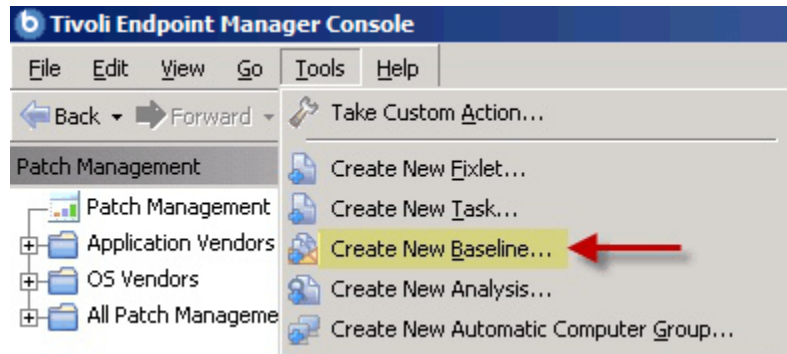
Tivoli Endpoint Manager Console

File Edit View Go Tools Help

Back Forward

Take Custom Action...

Patch Management

Create New Fixlet...

Patch Management

Create New Task...

Application Vendors

Create New Baseline...

OS Vendors

Create New Analysis...

All Patch Manageme

Create New Automatic Computer Group...